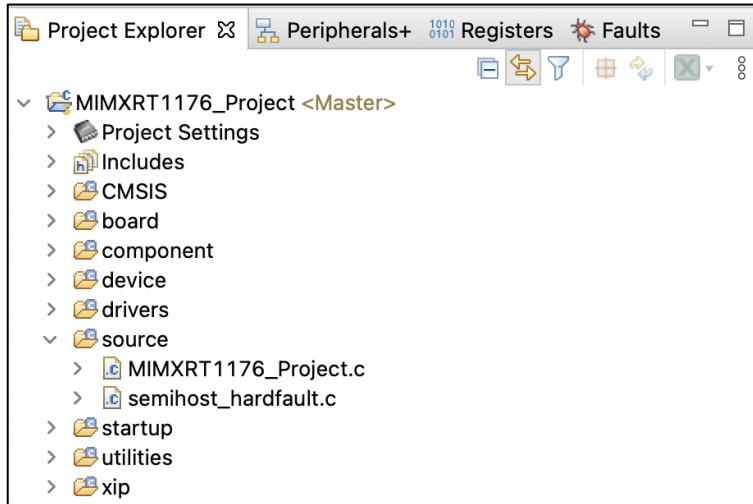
Project Explorer ☒ Peripherals+ Registers Faults

MIMXRT1176_Project <Master>
Project Settings
Includes
CMSIS
board
component
device
drivers
source
MIMXRT1176_Project.c
semihost_hardfault.c
startup
utilities
xip